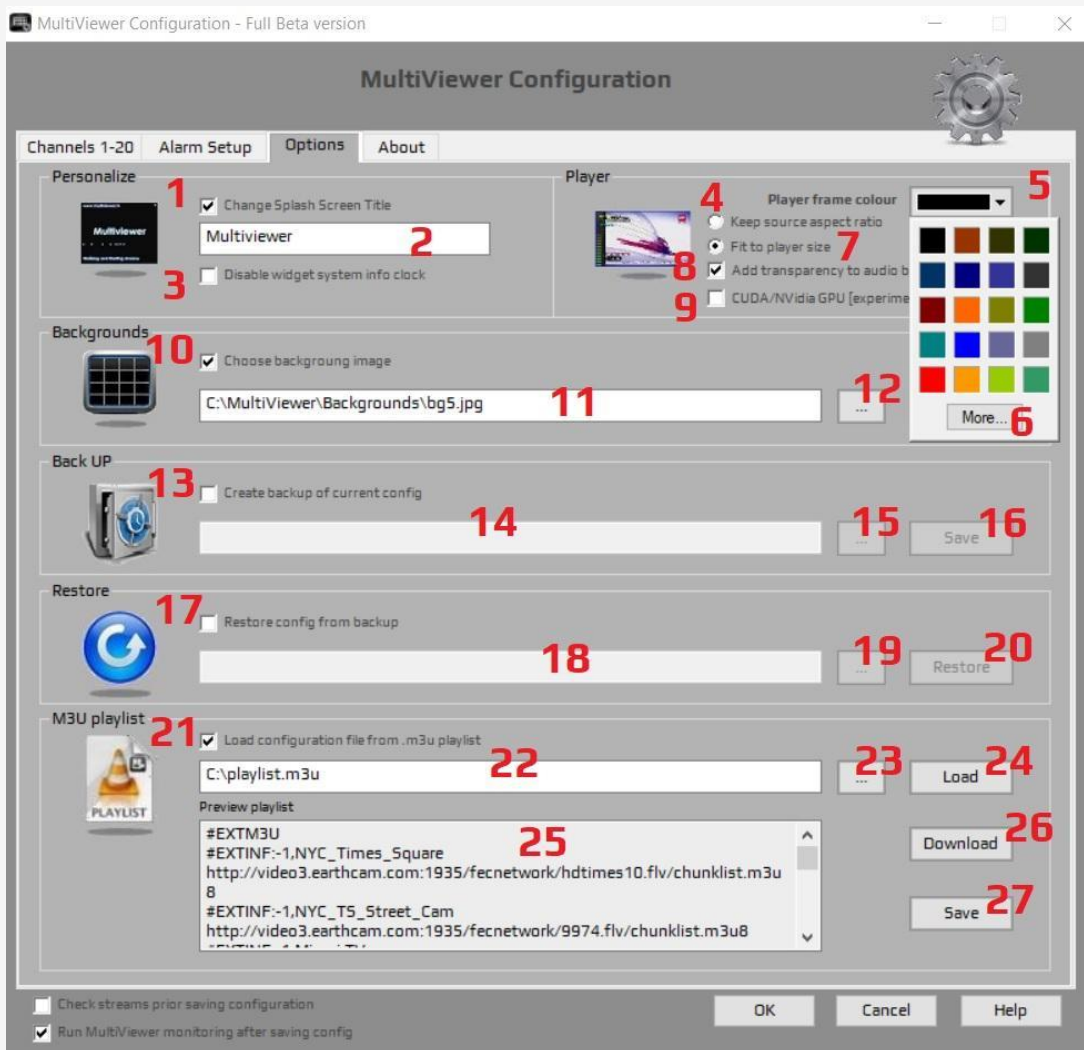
MultiViewer Configuration - Full Beta version

MultiViewer Configuration

Channels 1-20 | Alarm Setup | Options | About

Personalize

1 Change Splash Screen Title

Multiviewer 2

3 Disable widget system info clock

Player

4 Keep source aspect ratio

Fit to player size 7

8 Add transparency to audio b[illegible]

9 CUDA/NVidia GPU [experime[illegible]

Player frame colour 5

More... 6

Backgrounds

10 Choose backgroung image

C:\MultiViewer\Backgrounds\bg5.jpg 11

... 12

Back UP

13 Create backup of current config

14

... 15 Save 16

Restore

17 Restore config from backup

18

... 19 Restore 20

M3U playlist

21 Load configuration file from .m3u playlist

C:\playlist.m3u 22

... 23 Load 24

PLAYLIST

Preview playlist

#EXTM3U 25
#EXTINF:-1,NYC_Times_Square
http://video3.earthcam.com:1935/fecnetwork/hdtimes10.flv/chunklist.m3u8
#EXTINF:-1,NYC_TS_Street_Cam
http://video3.earthcam.com:1935/fecnetwork/9974.flv/chunklist.m3u8
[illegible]

Download 26

Save 27

Check streams prior saving configuration

Run MultiViewer monitoring after saving config

OK Cancel Help